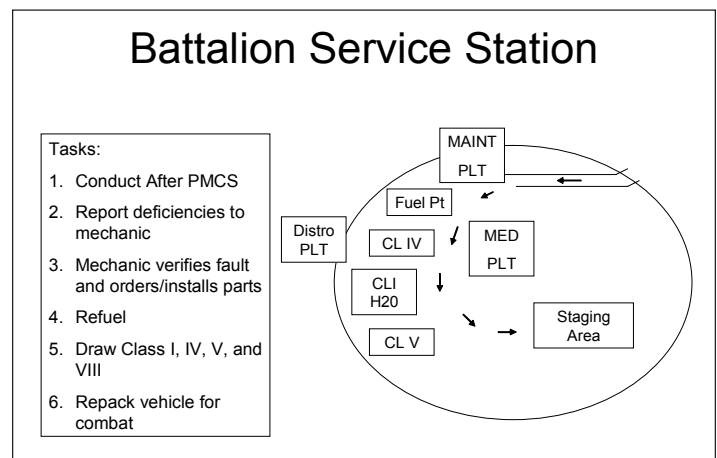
Battalion Service Station

Tasks:
1. Conduct After PMCS
2. Report deficiencies to mechanic
3. Mechanic verifies fault and orders/installs parts
4. Refuel
5. Draw Class I, IV, V, and VIII
6. Repack vehicle for combat

MAINT PLT

Fuel Pt

Distro PLT

CL IV

MED PLT

CLI H20

Staging Area

CL V